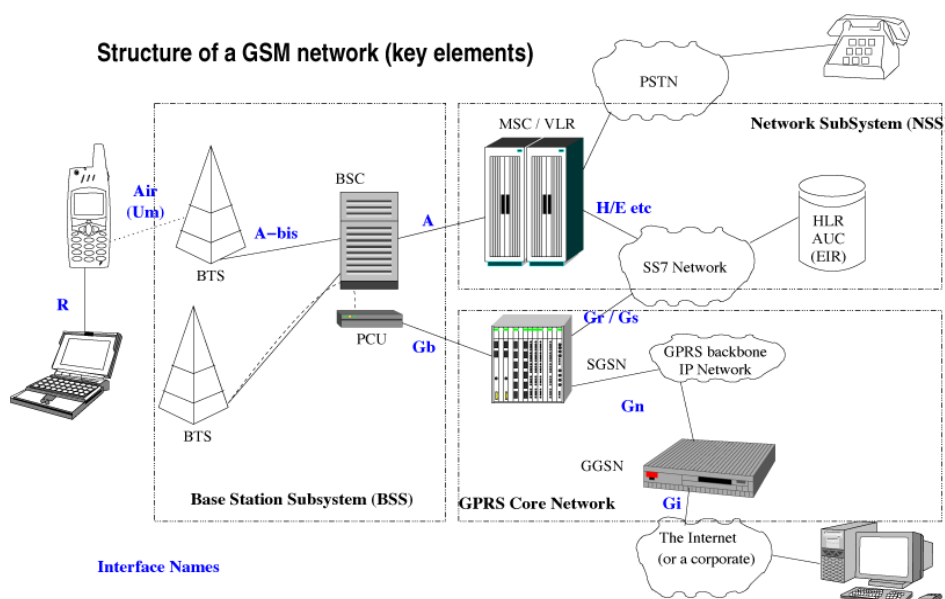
Structure of a GSM network (key elements)

PSTN

Network SubSystem (NSS

MSC / VLR

Air (Um)

BSC

A

H/E etc

HLR AUC (EIR)

A-bis

BTS

SS7 Network

R

Gr / Gs

PCU

Gb

SGSN

GPRS backbone IP Network

Gn

BTS

GGSN

Base Station Subsystem (BSS)

GPRS Core Network

Gi

The Internet (or a corporate)

Interface Names